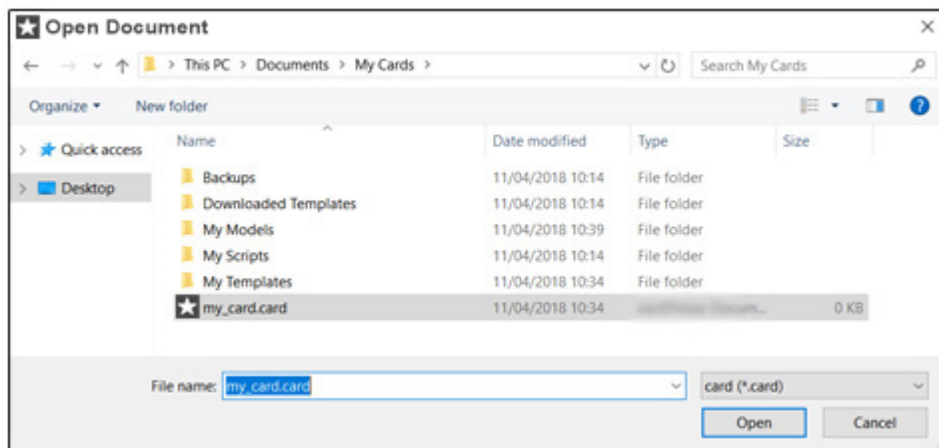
Open Document

× 

This PC > Documents > My Cards >

Search My Cards

Organize ▾ New folder

Quick access

Desktop

| Name | Date modified | Type | Size |
|---|---|---|---|
| Backups | 11/04/2018 10:14 | File folder | |
| Downloaded Templates | 11/04/2018 10:14 | File folder | |
| My Models | 11/04/2018 10:39 | File folder | |
| My Scripts | 11/04/2018 10:14 | File folder | |
| My Templates | 11/04/2018 10:34 | File folder | |
| my_card.card | 11/04/2018 10:34 | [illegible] | 0 KB |

File name: my_card.card

card (*.card)

Open

Cancel